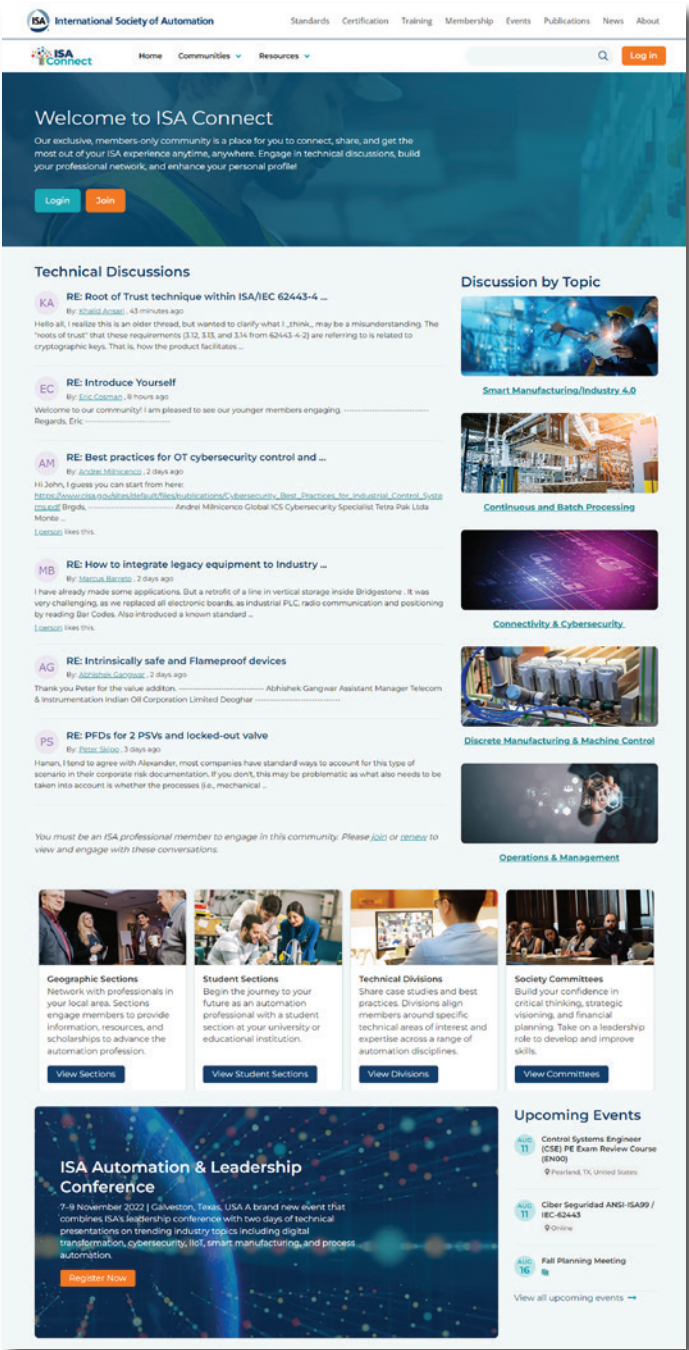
ISA International Society of Automation

Standards Certification Training Membership Events Publications News About

ISA Connect

Home Communities Resources

Log in

Welcome to ISA Connect

Our exclusive, members-only community is a place for you to connect, share, and get the most out of your ISA experience anytime, anywhere. Engage in technical discussions, build your professional network, and enhance your personal profile!

Login Join

Technical Discussions

KA RE: Root of Trust technique within ISA/IEC 62443-4 ...
By: Khalid Ansari , 43 minutes ago
Hello all, I realize this is an older thread, but wanted to clarify what I _think_ may be a misunderstanding. The "roots of trust" that these requirements (3.12, 3.13, and 3.14 from 62443-4-2) are referring to is related to cryptographic keys. That is, how the product facilitates ...

EC RE: Introduce Yourself
By: Eric Cosman , 8 hours ago
Welcome to our community! I am pleased to see our younger members engaging. ------------------------------ Regards, Eric

AM RE: Best practices for OT cybersecurity control and ...
By: Andrei Milnicenco , 2 days ago
Hi John, I guess you can start from here: https://www.cisa.gov/sites/default/files/publications/Cybersecurity_Best_Practices_for_Industrial_Control_Systems.pdf Brgds, ------------------------------ Andrei Milnicenco Global ICS Cybersecurity Specialist Tetra Pak Ltda Monte ...
1 person likes this.

MB RE: How to integrate legacy equipment to Industry ...
By: Marcus Barreto , 2 days ago
I have already made some applications. But a retrofit of a line in vertical storage inside Bridgestone . It was very challenging, as we replaced all electronic boards, as industrial PLC, radio communication and positioning by reading Bar Codes. Also introduced a known standard ...
1 person likes this.

AG RE: Intrinsically safe and Flameproof devices
By: Abhishek Gangwar , 2 days ago
Thank you Peter for the value additon. ------------------------------ Abhishek Gangwar Assistant Manager Telecom & Instrumentation Indian Oil Corporation Limited Deoghar ------------------------------

PS RE: PFDs for 2 PSVs and locked-out valve
By: Peter Skloo , 3 days ago
Hanan, I tend to agree with Alexander, most companies have standard ways to account for this type of scenario in their corporate risk documentation. If you don't, this may be problematic as what also needs to be taken into account is whether the processes (i.e., mechanical ...

You must be an ISA professional member to engage in this community. Please join or renew to view and engage with these conversations.

Discussion by Topic

Smart Manufacturing/Industry 4.0

Continuous and Batch Processing

Connectivity & Cybersecurity

Discrete Manufacturing & Machine Control

Operations & Management

Geographic Sections
Network with professionals in your local area. Sections engage members to provide information, resources, and scholarships to advance the automation profession.
View Sections

Student Sections
Begin the journey to your future as an automation professional with a student section at your university or educational institution.
View Student Sections

Technical Divisions
Share case studies and best practices. Divisions align members around specific technical areas of interest and expertise across a range of automation disciplines.
View Divisions

Society Committees
Build your confidence in critical thinking, strategic visioning, and financial planning. Take on a leadership role to develop and improve skills.
View Committees

ISA Automation & Leadership Conference

7–9 November 2022 | Galveston, Texas, USA A brand new event that combines ISA's leadership conference with two days of technical presentations on trending industry topics including digital transformation, cybersecurity, IIoT, smart manufacturing, and process automation.

Register Now

Upcoming Events

AUG 11 Control Systems Engineer (CSE) PE Exam Review Course (EN00)
Pearland, TX, United States

AUG 11 Ciber Seguridad ANSI-ISA99 / IEC-62443
Online

AUG 16 Fall Planning Meeting

View all upcoming events →